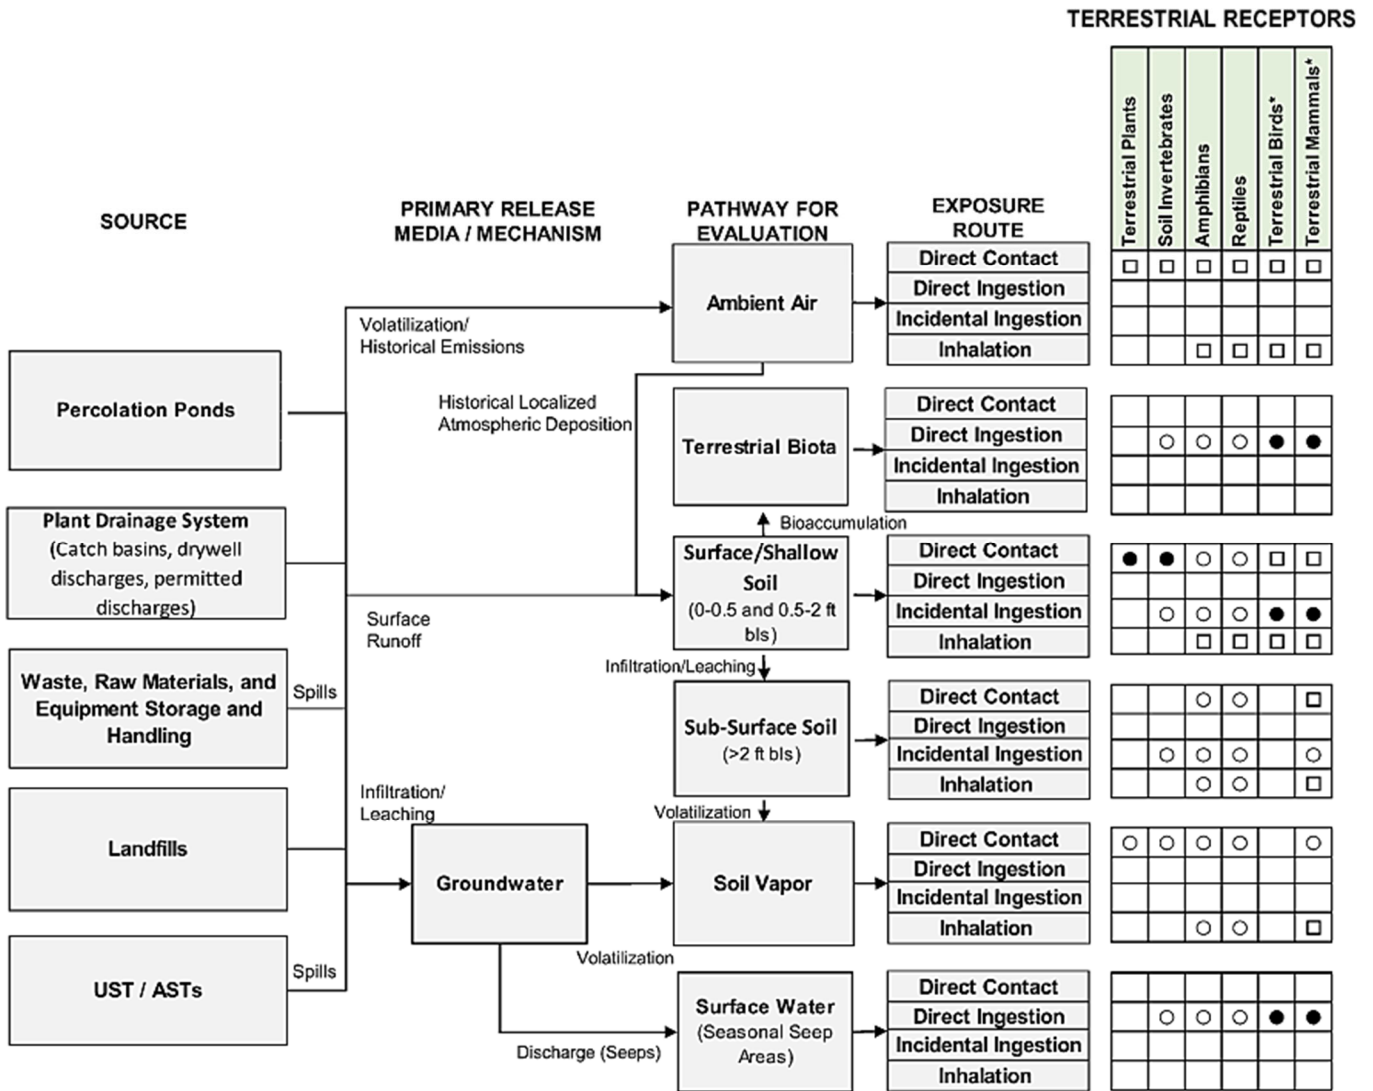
TERRESTRIAL RECEPTORS

Terrestrial Plants
Soil Invertebrates
Amphibians
Reptiles
Terrestrial Birds*
Terrestrial Mammals*

SOURCE

PRIMARY RELEASE MEDIA / MECHANISM

PATHWAY FOR EVALUATION

EXPOSURE ROUTE

Percolation Ponds

Plant Drainage System (Catch basins, drywell discharges, permitted discharges)

Waste, Raw Materials, and Equipment Storage and Handling

Landfills

UST / ASTs

Spills

Spills

Volatilization/ Historical Emissions

Historical Localized Atmospheric Deposition

Surface Runoff

Infiltration/ Leaching

Groundwater

Ambient Air

Terrestrial Biota

Bioaccumulation

Surface/Shallow Soil (0-0.5 and 0.5-2 ft bls)

Infiltration/Leaching

Sub-Surface Soil (>2 ft bls)

Volatilization

Soil Vapor

Volatilization

Surface Water (Seasonal Seep Areas)

Discharge (Seeps)

Direct Contact
Direct Ingestion
Incidental Ingestion
Inhalation

Direct Contact
Direct Ingestion
Incidental Ingestion
Inhalation

Direct Contact
Direct Ingestion
Incidental Ingestion
Inhalation

Direct Contact
Direct Ingestion
Incidental Ingestion
Inhalation

Direct Contact
Direct Ingestion
Incidental Ingestion
Inhalation

Direct Contact
Direct Ingestion
Incidental Ingestion
Inhalation